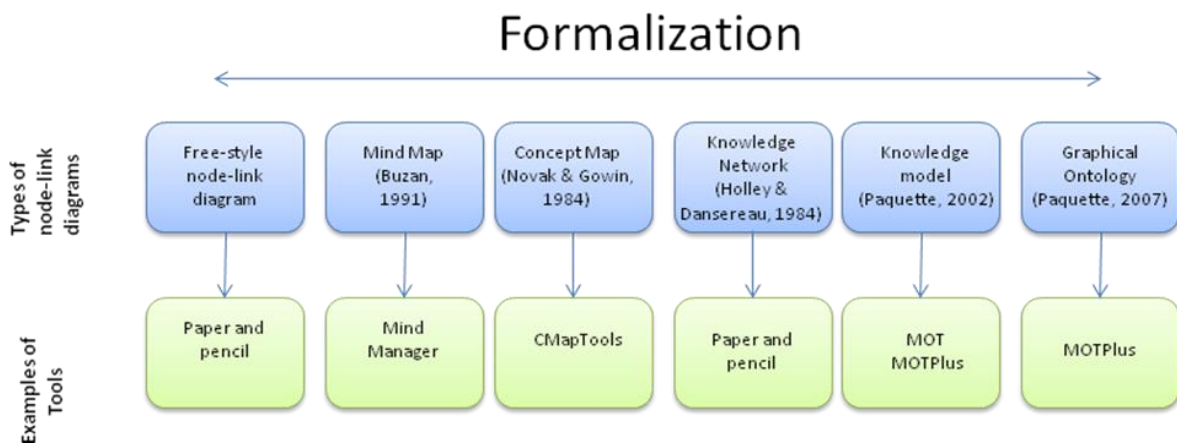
Formalization

Types of node-link diagrams

Free-style node-link diagram

Mind Map (Buzan, 1991)

Concept Map (Novak & Gowin, 1984)

Knowledge Network (Holley & Dansereau, 1984)

Knowledge model (Paquette, 2002)

Graphical Ontology (Paquette, 2007)

Examples of Tools

Paper and pencil

Mind Manager

CMapTools

Paper and pencil

MOT MOTPlus

MOTPlus